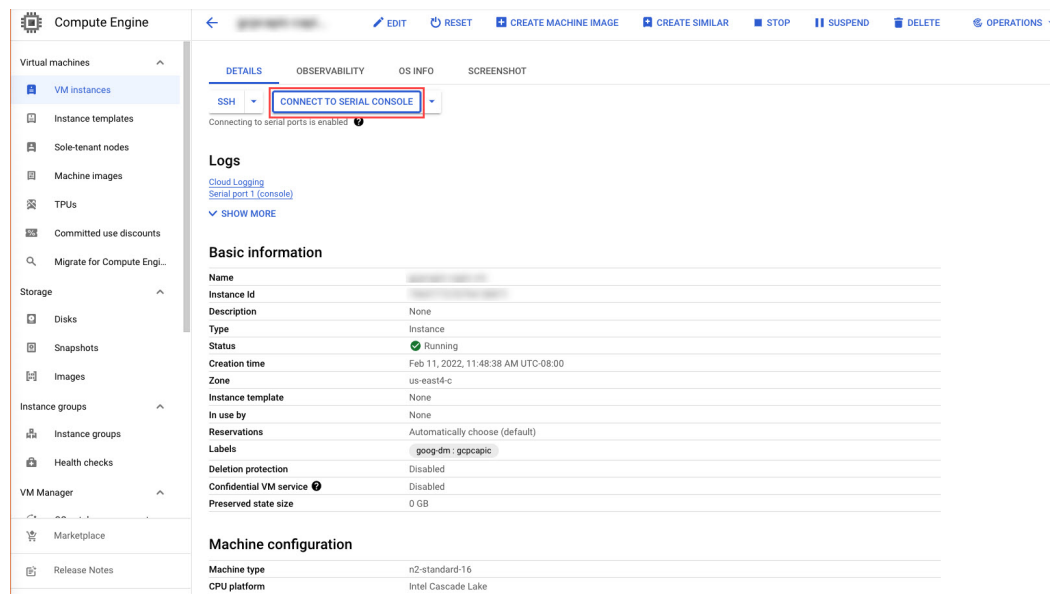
Compute Engine

Virtual machines
VM instances
Instance templates
Sole-tenant nodes
Machine images
TPUs
Committed use discounts
Migrate for Compute Engi...
Storage
Disks
Snapshots
Images
Instance groups
Instance groups
Health checks
VM Manager
Marketplace
Release Notes

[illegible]
EDIT
RESET
CREATE MACHINE IMAGE
CREATE SIMILAR
STOP
SUSPEND
DELETE
OPERATIONS

DETAILS
OBSERVABILITY
OS INFO
SCREENSHOT

SSH
CONNECT TO SERIAL CONSOLE
Connecting to serial ports is enabled

Logs
Cloud Logging
Serial port 1 (console)
SHOW MORE

Basic information

| | |
|---|---|
| Name | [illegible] |
| Instance Id | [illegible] |
| Description | None |
| Type | Instance |
| Status | Running |
| Creation time | Feb 11, 2022, 11:48:38 AM UTC-08:00 |
| Zone | us-east4-c |
| Instance template | None |
| In use by | None |
| Reservations | Automatically choose (default) |
| Labels | goog-dm : gcpcapic |
| Deletion protection | Disabled |
| Confidential VM service | Disabled |
| Preserved state size | 0 GB |

Machine configuration

| | |
|---|---|
| Machine type | n2-standard-16 |
| CPU platform | Intel Cascade Lake |